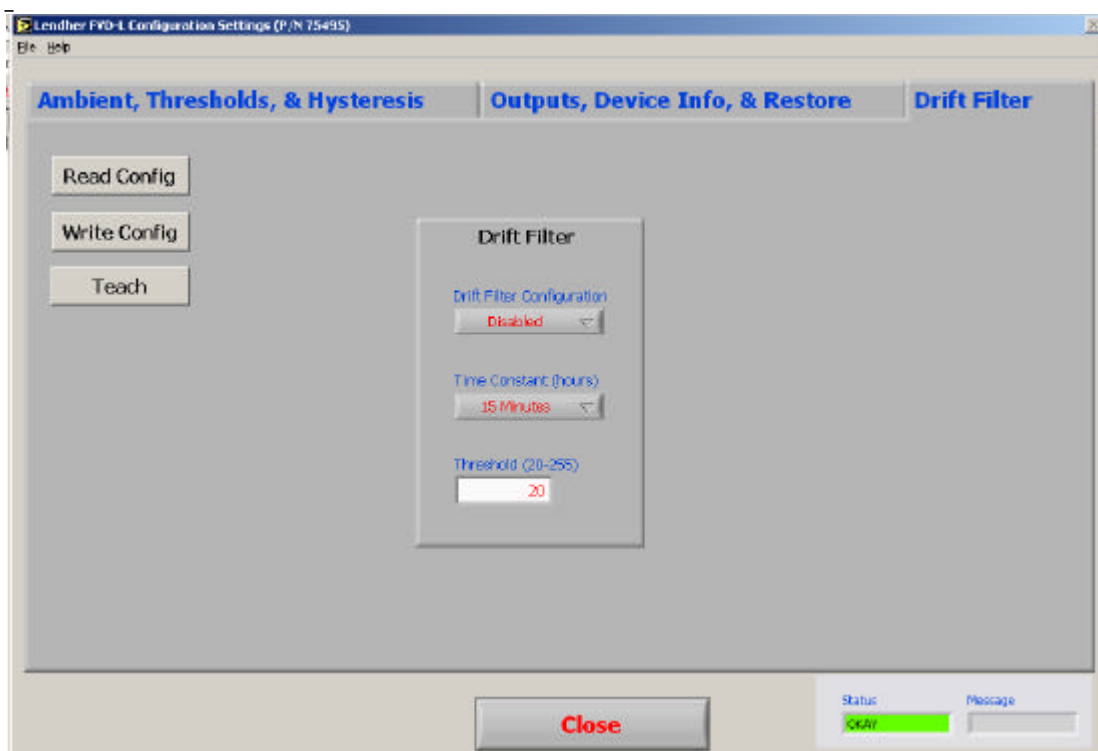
Lendher FVD-L Configuration Settings (P/N 75495)

File Help

Ambient, Thresholds, & Hysteresis

Outputs, Device Info, & Restore

Drift Filter

Read Config

Write Config

Teach

Drift Filter

Drift Filter Configuration

Disabled

Time Constant (hours)

15 Minutes

Threshold (20-255)

20

Close

Status

OKAY

Message